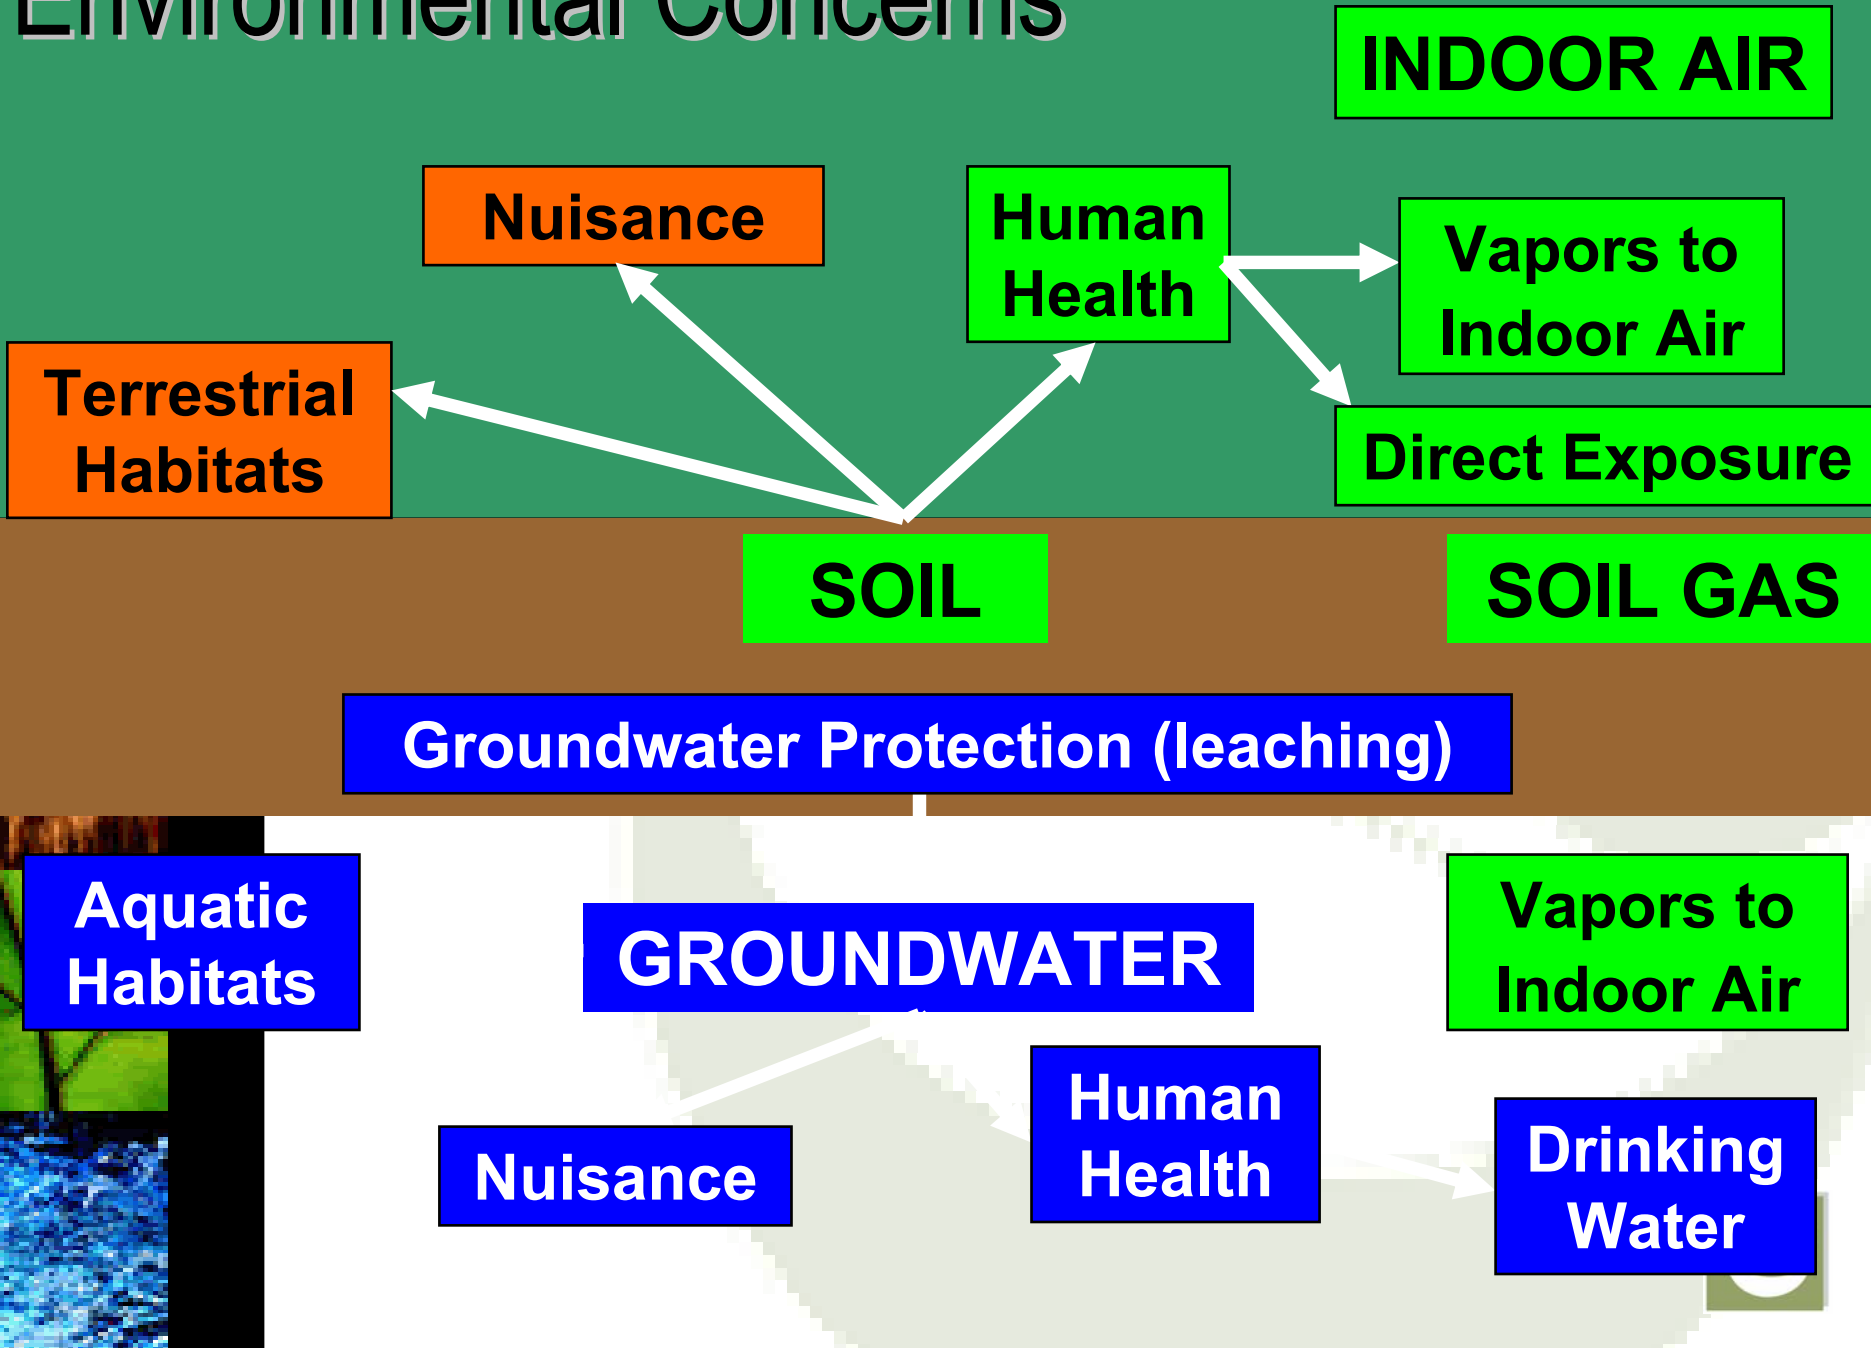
Environmental Concerns

INDOOR AIR

Nuisance

Human Health

Vapors to Indoor Air

Terrestrial Habitats

Direct Exposure

SOIL

SOIL GAS

Groundwater Protection (leaching)

Aquatic Habitats

GROUNDWATER

Vapors to Indoor Air

Human Health

Nuisance

Drinking Water